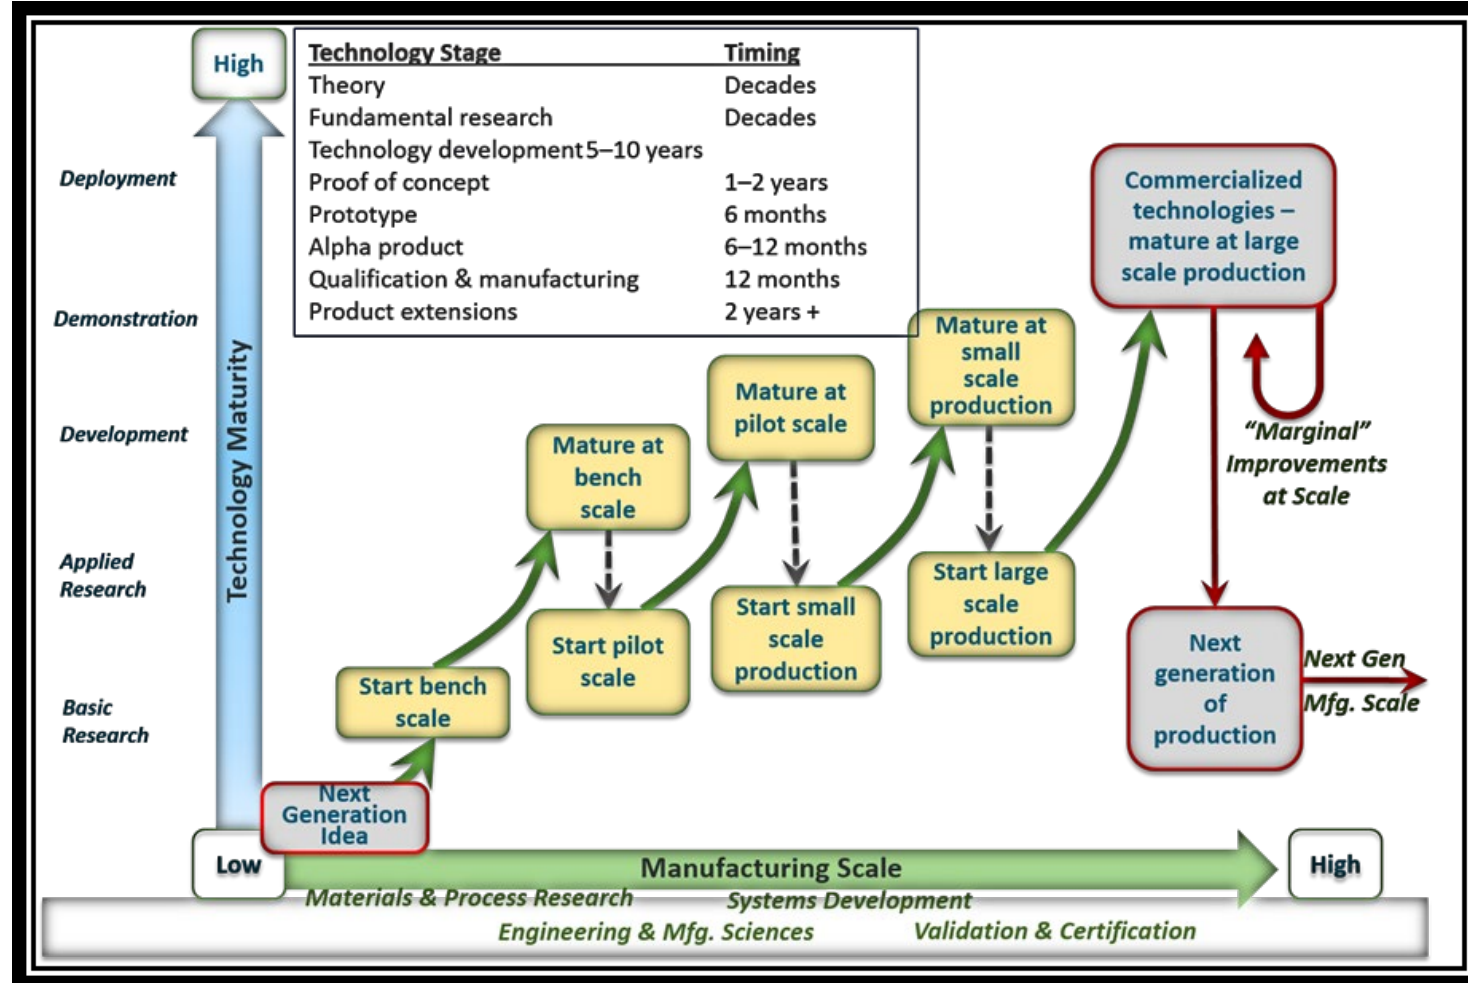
High

| Technology Stage | Timing |
|---|---|
| Theory | Decades |
| Fundamental research | Decades |
| Technology development | 5–10 years |
| Proof of concept | 1–2 years |
| Prototype | 6 months |
| Alpha product | 6–12 months |
| Qualification & manufacturing | 12 months |
| Product extensions | 2 years + |

Deployment

Demonstration

Development

Applied Research

Basic Research

Technology Maturity

Commercialized technologies – mature at large scale production

Mature at small scale production

Mature at pilot scale

Mature at bench scale

"Marginal" Improvements at Scale

Start large scale production

Start small scale production

Start pilot scale

Start bench scale

Next generation of production

Next Gen Mfg. Scale

Next Generation Idea

Low

Manufacturing Scale

High

Materials & Process Research

Systems Development

Engineering & Mfg. Sciences

Validation & Certification